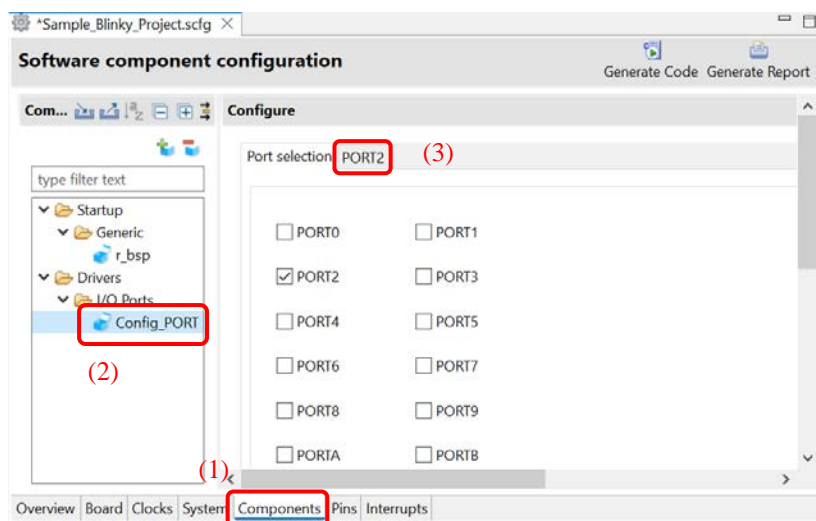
*Sample_Blinky_Project.scfg ×

Software component configuration

Generate Code Generate Report

Com...

Configure

type filter text

Startup
Generic
r_bsp
Drivers
I/O Ports
Config_PORT

(2)

Port selection PORT2 (3)

PORT0 PORT1
PORT2 PORT3
PORT4 PORT5
PORT6 PORT7
PORT8 PORT9
PORTA PORTB

(1)

Overview Board Clocks System Components Pins Interrupts